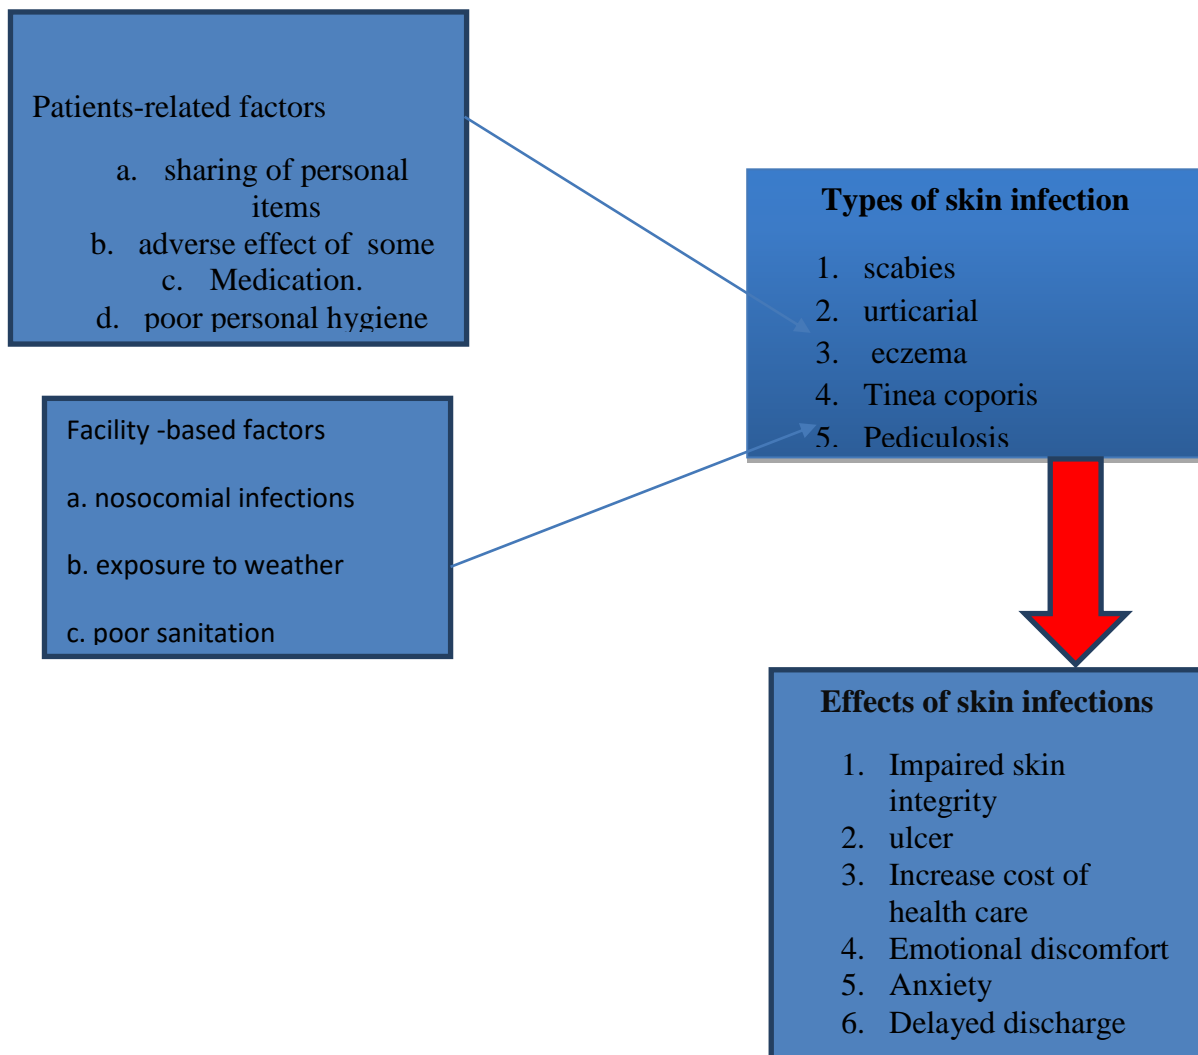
Patients-related factors

a. sharing of personal items
b. adverse effect of some
c. Medication.
d. poor personal hygiene

Facility -based factors

a. nosocomial infections

b. exposure to weather

c. poor sanitation

Types of skin infection

1. scabies
2. urticarial
3. eczema
4. Tinea coporis
5. Pediculosis

Effects of skin infections

1. Impaired skin integrity
2. ulcer
3. Increase cost of health care
4. Emotional discomfort
5. Anxiety
6. Delayed discharge